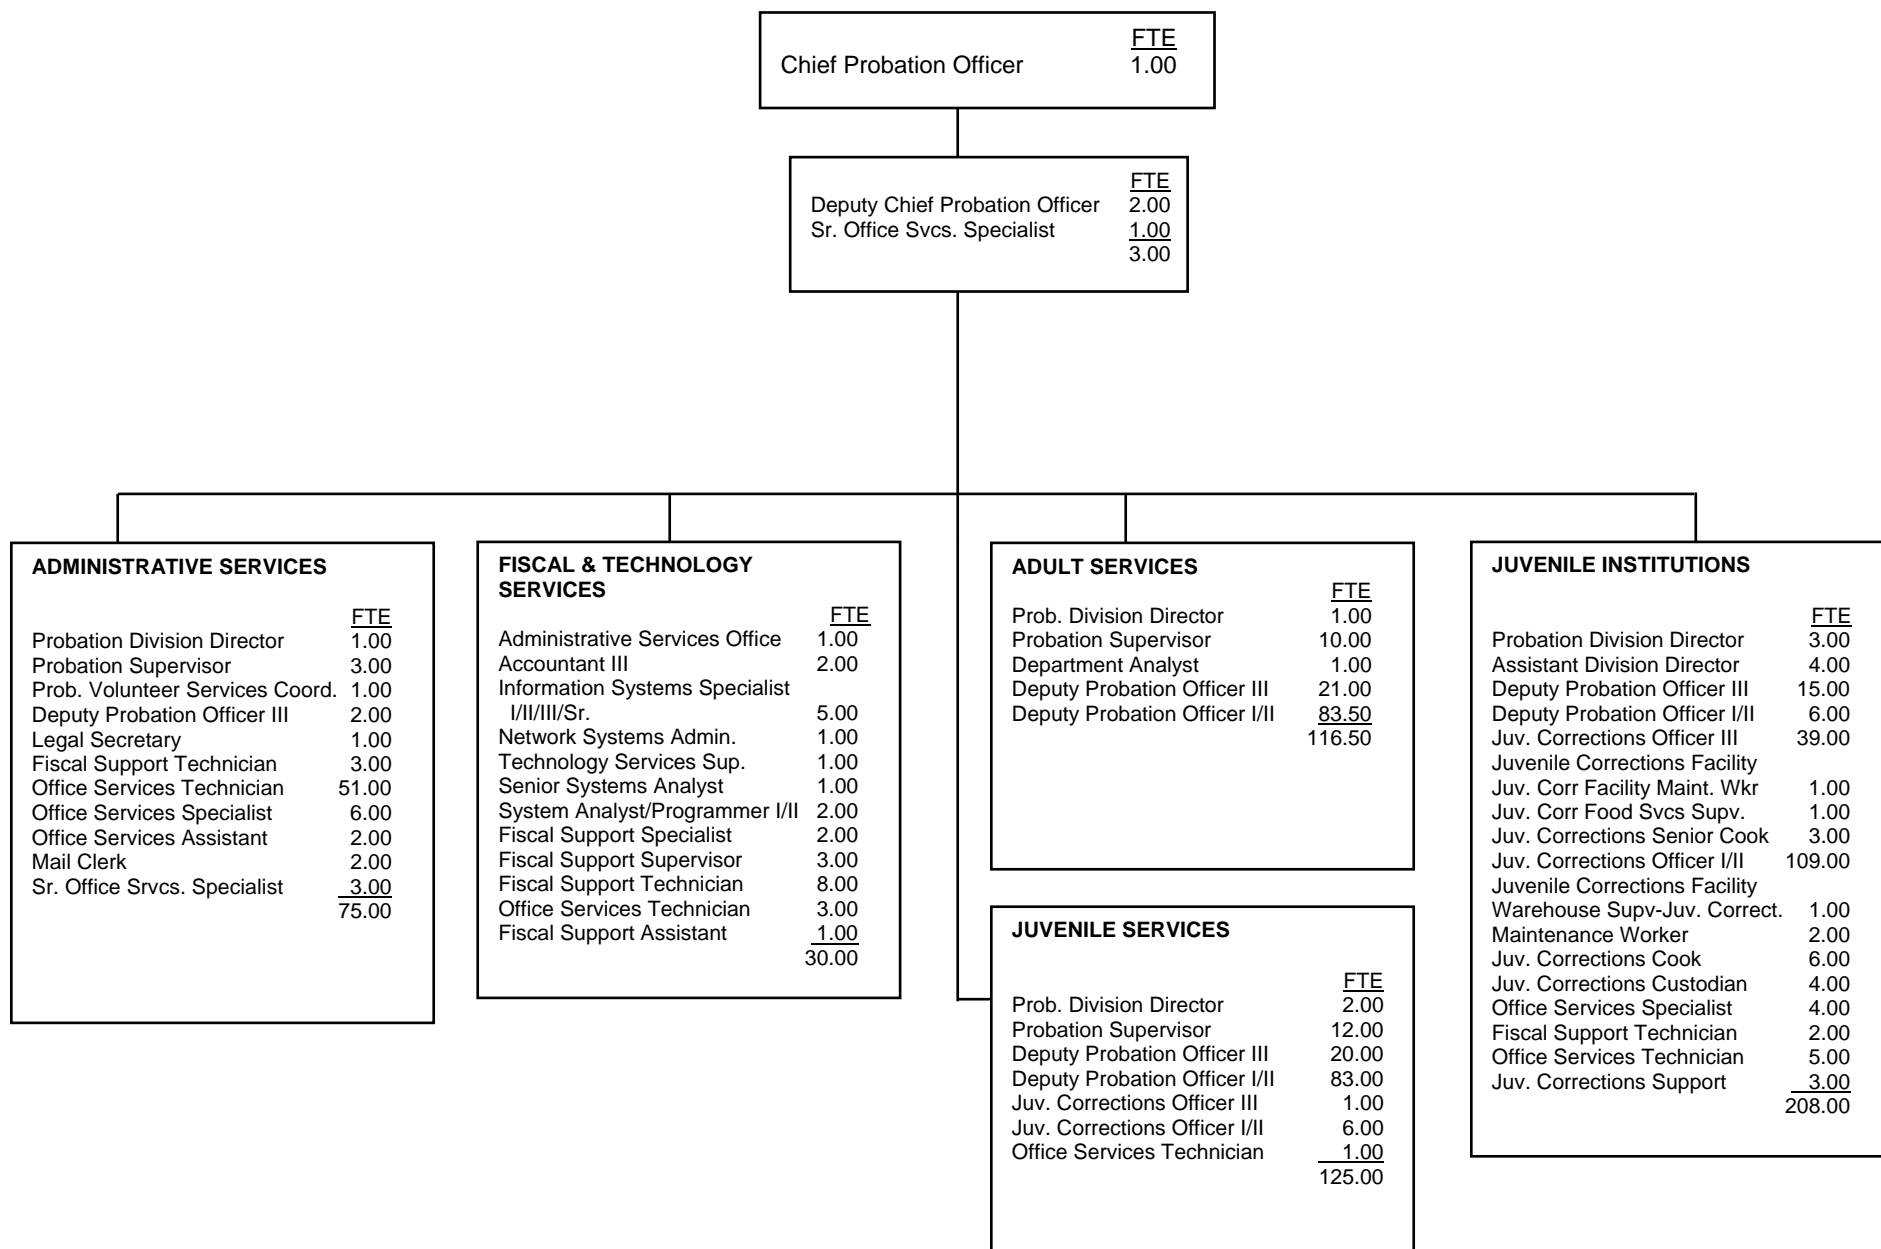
| | FTE |
|---|---|
| Chief Probation Officer | 1.00 |

| | FTE |
|---|---|
| Deputy Chief Probation Officer | 2.00 |
| Sr. Office Svcs. Specialist | 1.00 |
| | 3.00 |

**ADMINISTRATIVE SERVICES**

| | FTE |
|---|---|
| Probation Division Director | 1.00 |
| Probation Supervisor | 3.00 |
| Prob. Volunteer Services Coord. | 1.00 |
| Deputy Probation Officer III | 2.00 |
| Legal Secretary | 1.00 |
| Fiscal Support Technician | 3.00 |
| Office Services Technician | 51.00 |
| Office Services Specialist | 6.00 |
| Office Services Assistant | 2.00 |
| Mail Clerk | 2.00 |
| Sr. Office Srvcs. Specialist | 3.00 |
| | 75.00 |

**FISCAL & TECHNOLOGY SERVICES**

| | FTE |
|---|---|
| Administrative Services Office | 1.00 |
| Accountant III | 2.00 |
| Information Systems Specialist I/II/III/Sr. | 5.00 |
| Network Systems Admin. | 1.00 |
| Technology Services Sup. | 1.00 |
| Senior Systems Analyst | 1.00 |
| System Analyst/Programmer I/II | 2.00 |
| Fiscal Support Specialist | 2.00 |
| Fiscal Support Supervisor | 3.00 |
| Fiscal Support Technician | 8.00 |
| Office Services Technician | 3.00 |
| Fiscal Support Assistant | 1.00 |
| | 30.00 |

**ADULT SERVICES**

| | FTE |
|---|---|
| Prob. Division Director | 1.00 |
| Probation Supervisor | 10.00 |
| Department Analyst | 1.00 |
| Deputy Probation Officer III | 21.00 |
| Deputy Probation Officer I/II | 83.50 |
| | 116.50 |

**JUVENILE SERVICES**

| | FTE |
|---|---|
| Prob. Division Director | 2.00 |
| Probation Supervisor | 12.00 |
| Deputy Probation Officer III | 20.00 |
| Deputy Probation Officer I/II | 83.00 |
| Juv. Corrections Officer III | 1.00 |
| Juv. Corrections Officer I/II | 6.00 |
| Office Services Technician | 1.00 |
| | 125.00 |

**JUVENILE INSTITUTIONS**

| | FTE |
|---|---|
| Probation Division Director | 3.00 |
| Assistant Division Director | 4.00 |
| Deputy Probation Officer III | 15.00 |
| Deputy Probation Officer I/II | 6.00 |
| Juv. Corrections Officer III | 39.00 |
| Juvenile Corrections Facility Juv. Corr Facility Maint. Wkr | 1.00 |
| Juv. Corr Food Svcs Supv. | 1.00 |
| Juv. Corrections Senior Cook | 3.00 |
| Juv. Corrections Officer I/II | 109.00 |
| Juvenile Corrections Facility Warehouse Supv-Juv. Correct. | 1.00 |
| Maintenance Worker | 2.00 |
| Juv. Corrections Cook | 6.00 |
| Juv. Corrections Custodian | 4.00 |
| Office Services Specialist | 4.00 |
| Fiscal Support Technician | 2.00 |
| Office Services Technician | 5.00 |
| Juv. Corrections Support | 3.00 |
| | 208.00 |